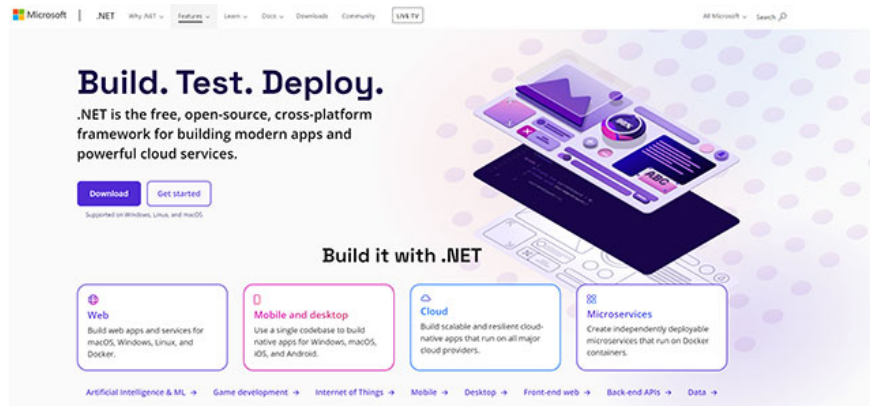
Microsoft | .NET Why .NET Features Learn Docs Downloads Community LIVE TV All Microsoft Search

Build. Test. Deploy.

.NET is the free, open-source, cross-platform framework for building modern apps and powerful cloud services.

Download Get started

Supported on Windows, Linux, and macOS

Build it with .NET

Web
Build web apps and services for macOS, Windows, Linux, and Docker.

Mobile and desktop
Use a single codebase to build native apps for Windows, macOS, iOS, and Android.

Cloud
Build scalable and resilient cloud-native apps that run on all major cloud providers.

Microservices
Create independently deployable microservices that run on Docker containers.

Artificial Intelligence & ML → Game development → Internet of Things → Mobile → Desktop → Front-end web → Back-end APIs → Data →